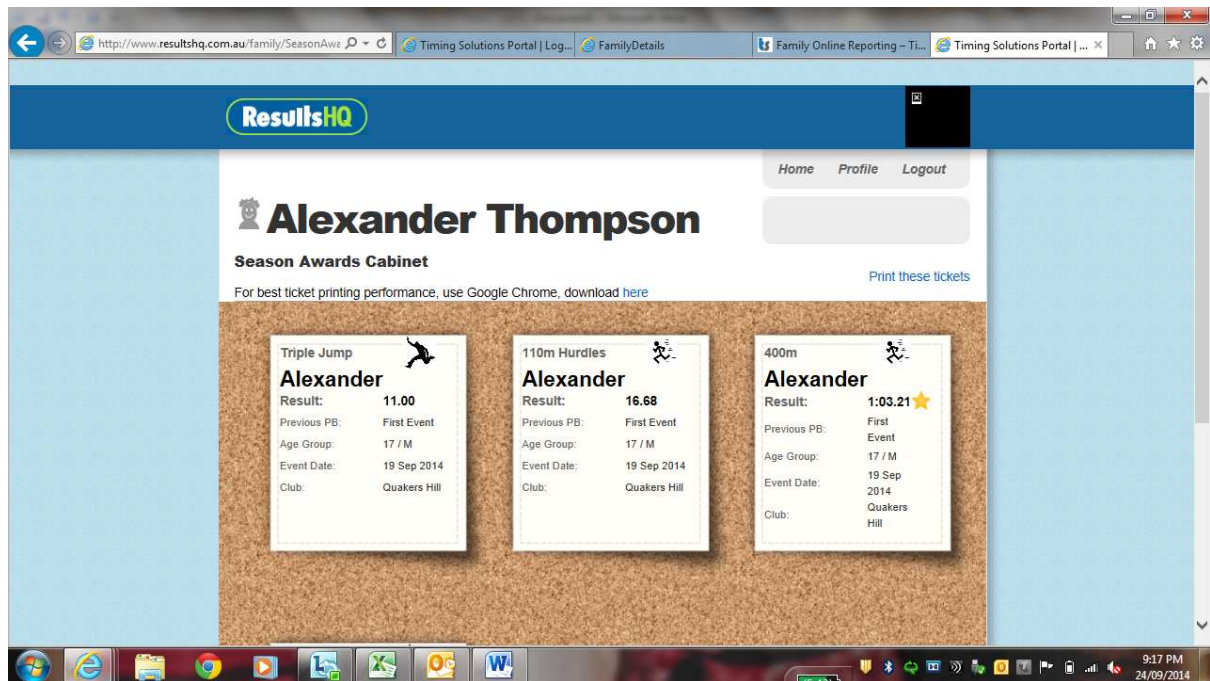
http://www.resultshq.com.au/family/SeasonAwa

Timing Solutions Portal | Log...

FamilyDetails

Family Online Reporting – Ti...

Timing Solutions Portal | ...

ResultsHQ

Home Profile Logout

Alexander Thompson

Season Awards Cabinet

Print these tickets

For best ticket printing performance, use Google Chrome, download here

Triple Jump
Alexander
Result: 11.00
Previous PB: First Event
Age Group: 17 / M
Event Date: 19 Sep 2014
Club: Quakers Hill

110m Hurdles
Alexander
Result: 16.68
Previous PB: First Event
Age Group: 17 / M
Event Date: 19 Sep 2014
Club: Quakers Hill

400m
Alexander
Result: 1:03.21
Previous PB: First Event
Age Group: 17 / M
Event Date: 19 Sep 2014
Club: Quakers Hill

9:17 PM
24/09/2014